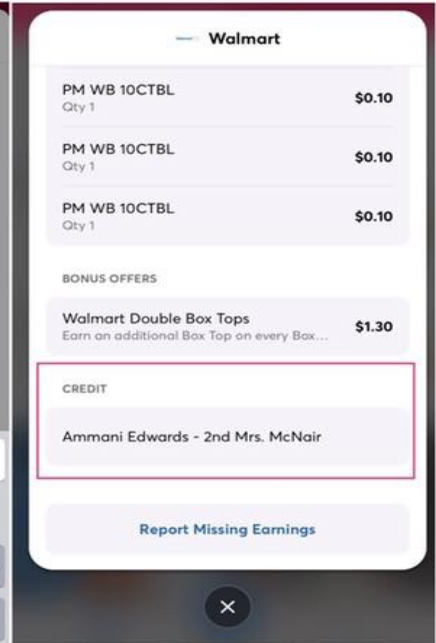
Walmart

PM WB 10CTBL
Qty 1
$0.10

PM WB 10CTBL
Qty 1
$0.10

PM WB 10CTBL
Qty 1
$0.10

BONUS OFFERS

Walmart Double Box Tops
Earn an additional Box Top on every Box...
$1.30

CREDIT

Ammani Edwards - 2nd Mrs. McNair

Report Missing Earnings

×